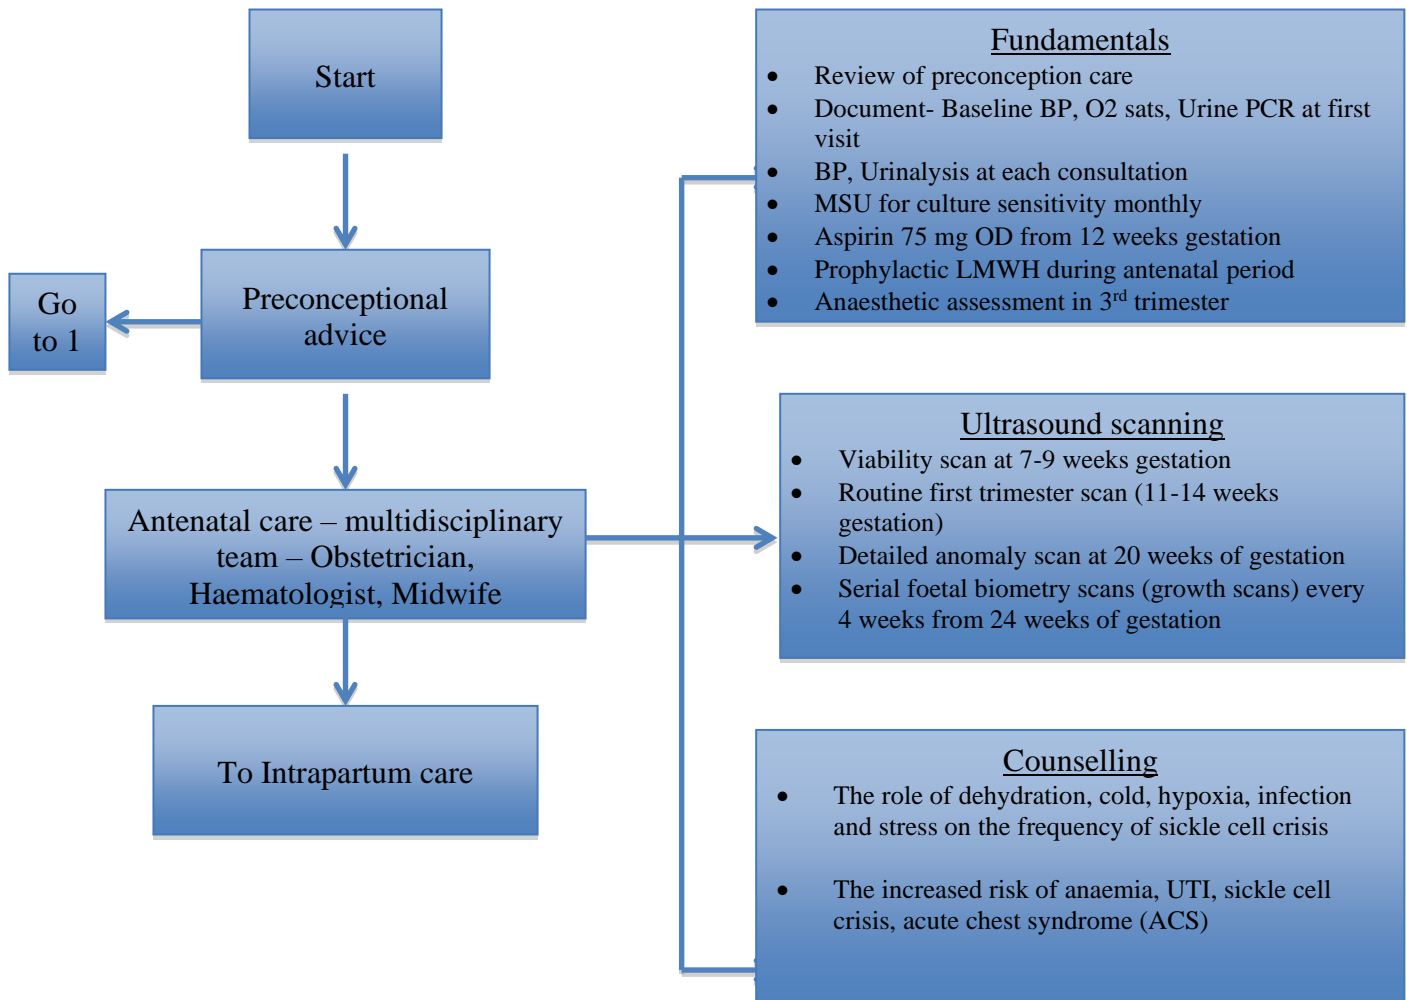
Start

Preconceptional advice

Go to 1

Antenatal care – multidisciplinary team – Obstetrician, Haematologist, Midwife

To Intrapartum care

Fundamentals

- Review of preconception care
- Document- Baseline BP, O2 sats, Urine PCR at first visit
- BP, Urinalysis at each consultation
- MSU for culture sensitivity monthly
- Aspirin 75 mg OD from 12 weeks gestation
- Prophylactic LMWH during antenatal period
- Anaesthetic assessment in 3$^{rd}$ trimester

Ultrasound scanning

- Viability scan at 7-9 weeks gestation
- Routine first trimester scan (11-14 weeks gestation)
- Detailed anomaly scan at 20 weeks of gestation
- Serial foetal biometry scans (growth scans) every 4 weeks from 24 weeks of gestation

Counselling

- The role of dehydration, cold, hypoxia, infection and stress on the frequency of sickle cell crisis

- The increased risk of anaemia, UTI, sickle cell crisis, acute chest syndrome (ACS)